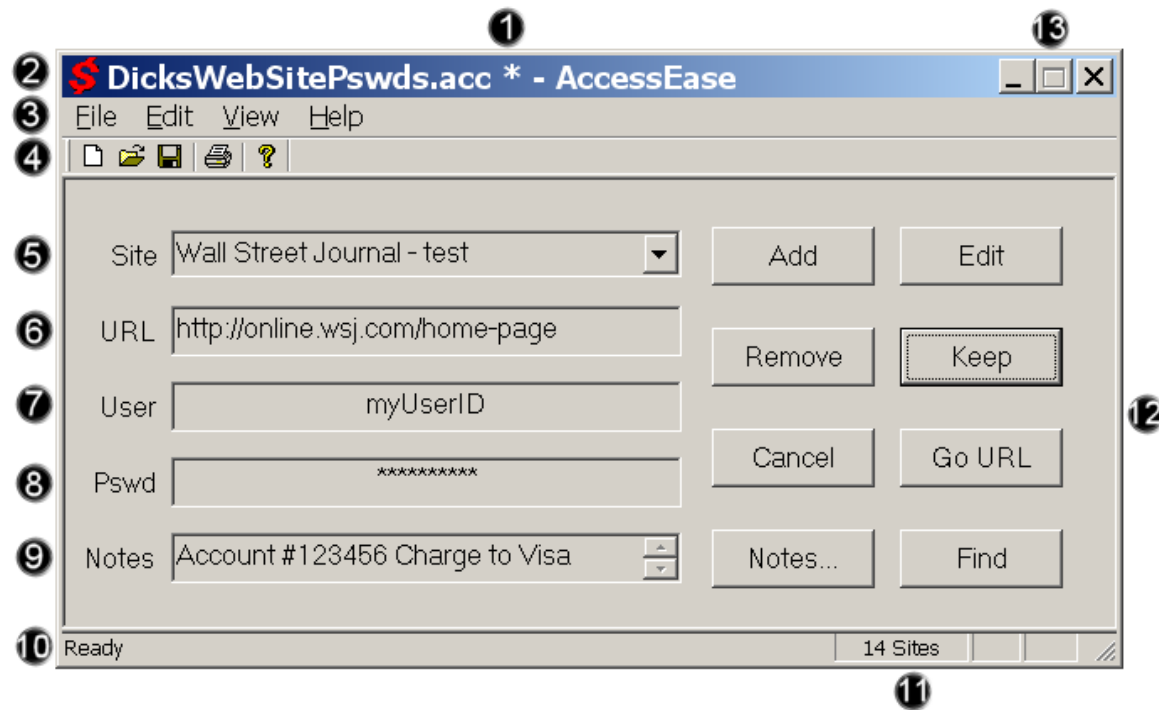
1
13
2 DicksWebSitePswds.acc * - AccessEase
3 File Edit View Help
4
5 Site Wall Street Journal - test
Add
Edit
6 URL http://online.wsj.com/home-page
Remove
Keep
7 User myUserID
12
Cancel
Go URL
8 Pswd **********
9 Notes Account #123456 Charge to Visa
Notes...
Find
10 Ready
14 Sites
11